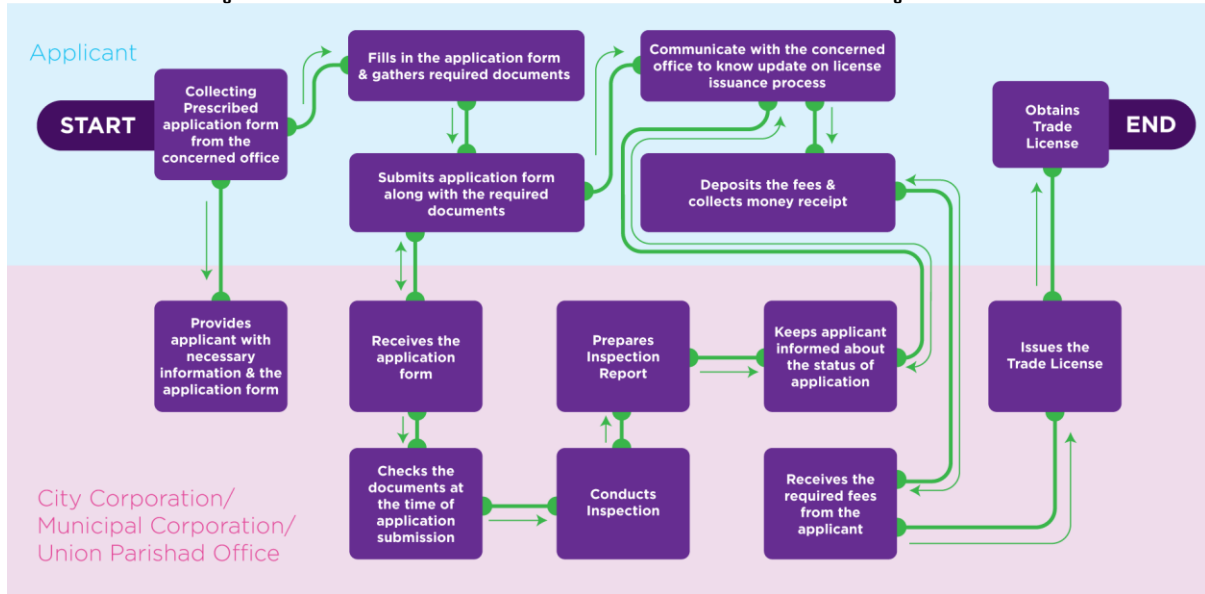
Applicant

START

Collecting Prescribed application form from the concerned office

Fills in the application form & gathers required documents

Submits application form along with the required documents

Communicate with the concerned office to know update on license issuance process

Deposits the fees & collects money receipt

Obtains Trade License

END

Provides applicant with necessary information & the application form

Receives the application form

Checks the documents at the time of application submission

Conducts Inspection

Prepares Inspection Report

Keeps applicant informed about the status of application

Receives the required fees from the applicant

Issues the Trade License

City Corporation/ Municipal Corporation/ Union Parishad Office